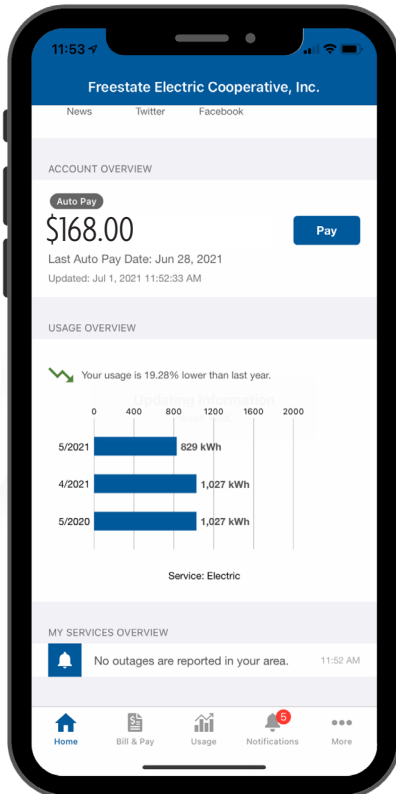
11:53

Freestate Electric Cooperative, Inc.

News Twitter Facebook

ACCOUNT OVERVIEW

Auto Pay

$168.00

Pay

Last Auto Pay Date: Jun 28, 2021

Updated: Jul 1, 2021 11:52:33 AM

USAGE OVERVIEW

Your usage is 19.28% lower than last year.

Updating Information

0 400 800 1200 1600 2000

5/2021 829 kWh

4/2021 1,027 kWh

5/2020 1,027 kWh

Service: Electric

MY SERVICES OVERVIEW

No outages are reported in your area. 11:52 AM

Home Bill & Pay Usage 5 Notifications More